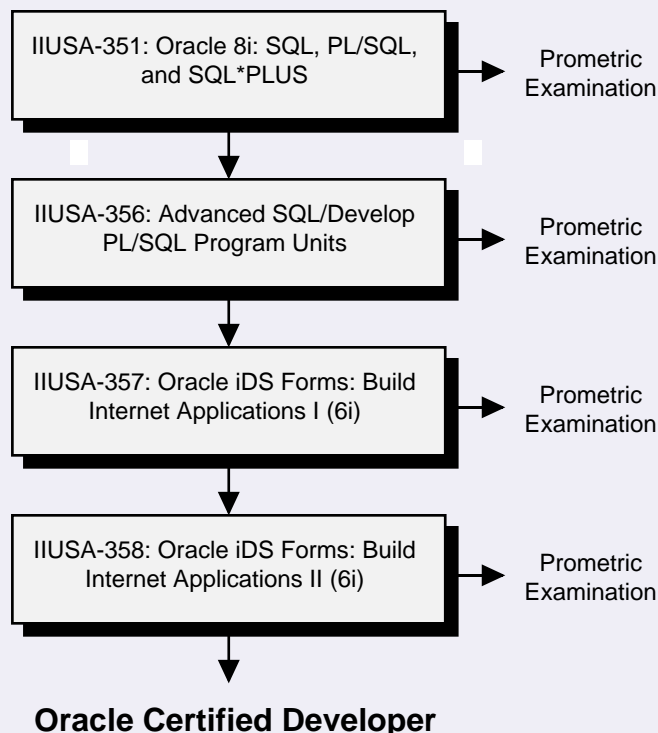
IIUSA-351: Oracle 8i: SQL, PL/SQL, and SQL*PLUS

Prometric Examination

IIUSA-356: Advanced SQL/Develop PL/SQL Program Units

Prometric Examination

IIUSA-357: Oracle iDS Forms: Build Internet Applications I (6i)

Prometric Examination

IIUSA-358: Oracle iDS Forms: Build Internet Applications II (6i)

Prometric Examination

Oracle Certified Developer